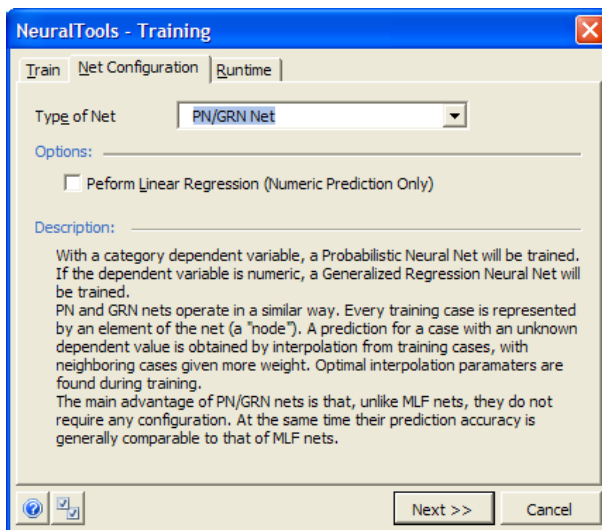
NeuralTools - Training

Train | Net Configuration | Runtime

Type of Net PN/GRN Net

Options:

Peform Linear Regression (Numeric Prediction Only)

Description:

With a category dependent variable, a Probabilistic Neural Net will be trained. If the dependent variable is numeric, a Generalized Regression Neural Net will be trained.
PN and GRN nets operate in a similar way. Every training case is represented by an element of the net (a "node"). A prediction for a case with an unknown dependent value is obtained by interpolation from training cases, with neighboring cases given more weight. Optimal interpolation paramaters are found during training.
The main advantage of PN/GRN nets is that, unlike MLF nets, they do not require any configuration. At the same time their prediction accuracy is generally comparable to that of MLF nets.

Next >> Cancel